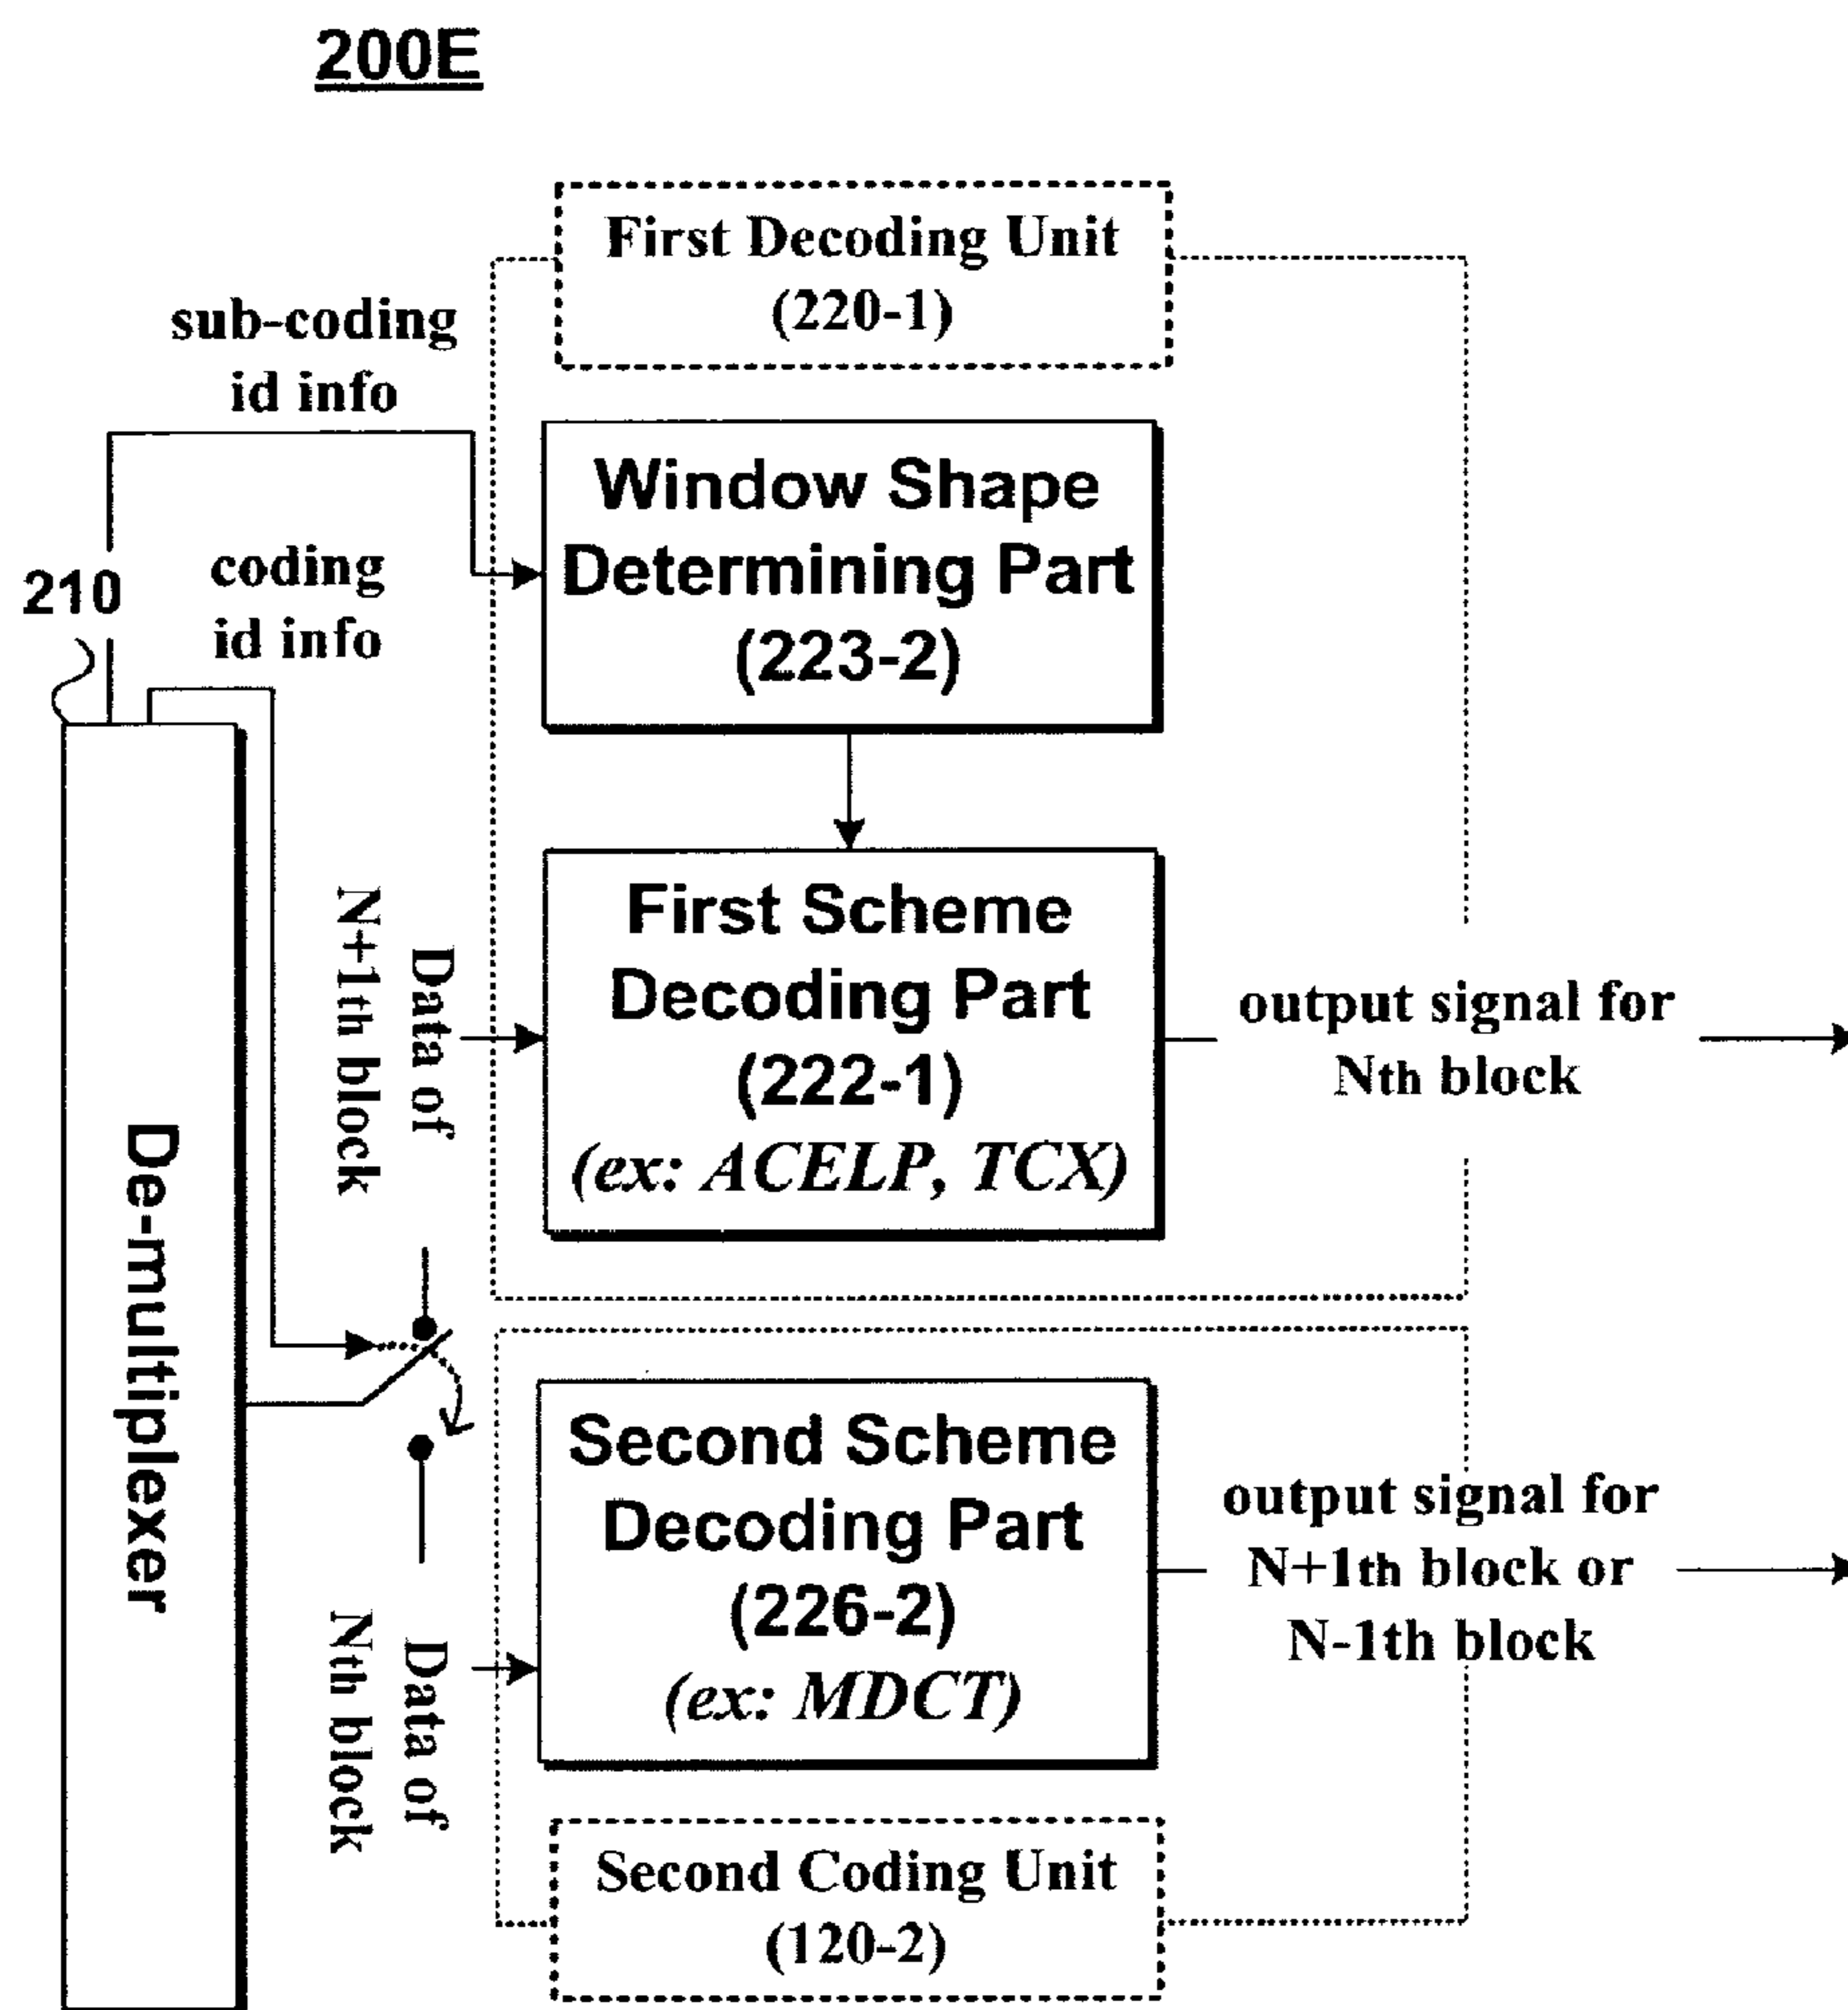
200E

First Decoding Unit (220-1)

sub-coding id info

Window Shape Determining Part (223-2)

210

coding id info

De-multiplexer

Data of N+1th block

First Scheme Decoding Part (222-1) *(ex: ACELP, TCX)*

output signal for Nth block

Second Scheme Decoding Part (226-2) *(ex: MDCT)*

Data of Nth block

output signal for N+1th block or N-1th block

Second Coding Unit (120-2)